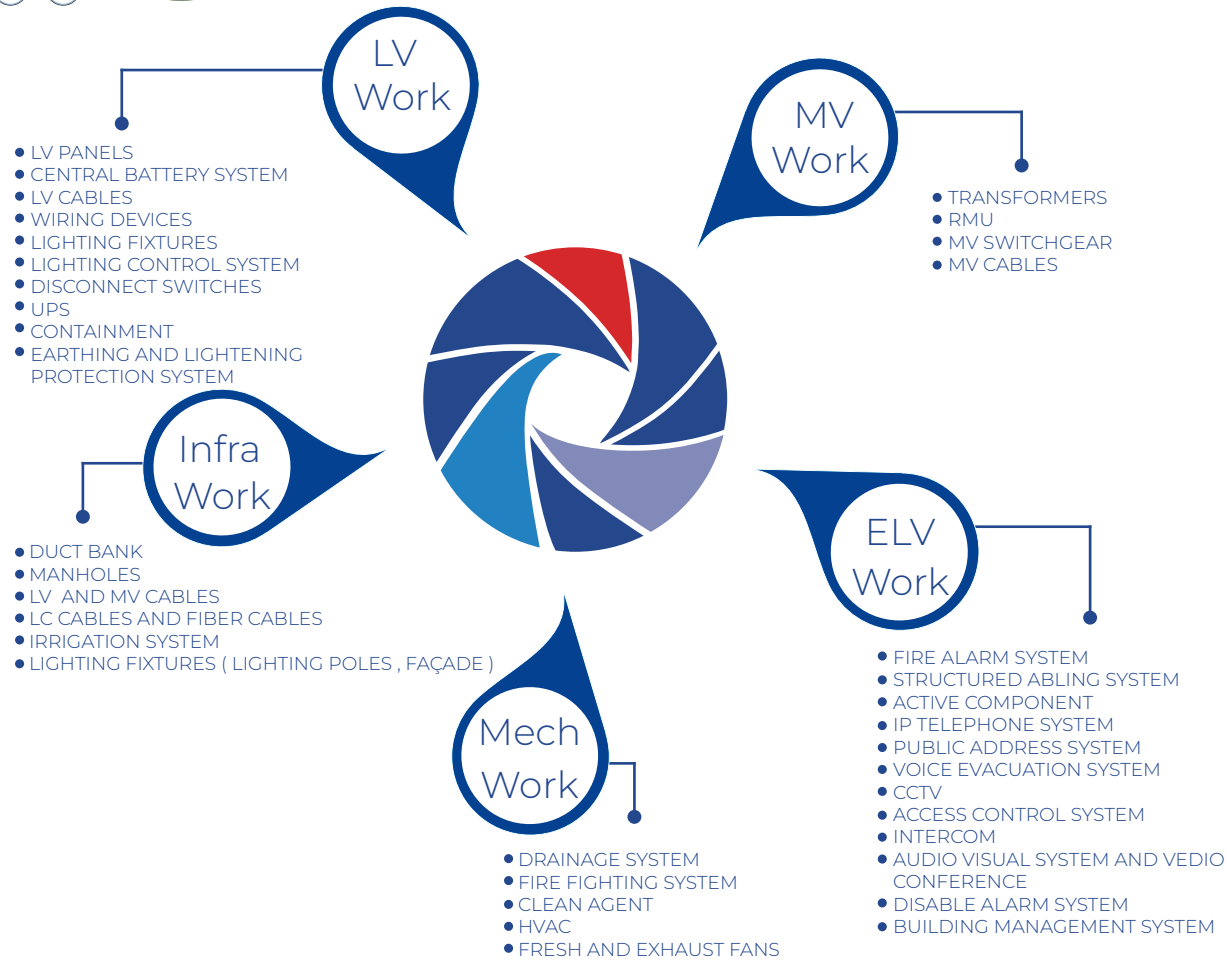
LV Work

- LV PANELS
- CENTRAL BATTERY SYSTEM
- LV CABLES
- WIRING DEVICES
- LIGHTING FIXTURES
- LIGHTING CONTROL SYSTEM
- DISCONNECT SWITCHES
- UPS
- CONTAINMENT
- EARTHING AND LIGHTENING PROTECTION SYSTEM

MV Work

- TRANSFORMERS
- RMU
- MV SWITCHGEAR
- MV CABLES

Infra Work

- DUCT BANK
- MANHOLES
- LV AND MV CABLES
- LC CABLES AND FIBER CABLES
- IRRIGATION SYSTEM
- LIGHTING FIXTURES ( LIGHTING POLES , FAÇADE )

ELV Work

- FIRE ALARM SYSTEM
- STRUCTURED ABLING SYSTEM
- ACTIVE COMPONENT
- IP TELEPHONE SYSTEM
- PUBLIC ADDRESS SYSTEM
- VOICE EVACUATION SYSTEM
- CCTV
- ACCESS CONTROL SYSTEM
- INTERCOM
- AUDIO VISUAL SYSTEM AND VEDIO CONFERENCE
- DISABLE ALARM SYSTEM
- BUILDING MANAGEMENT SYSTEM

Mech Work

- DRAINAGE SYSTEM
- FIRE FIGHTING SYSTEM
- CLEAN AGENT
- HVAC
- FRESH AND EXHAUST FANS